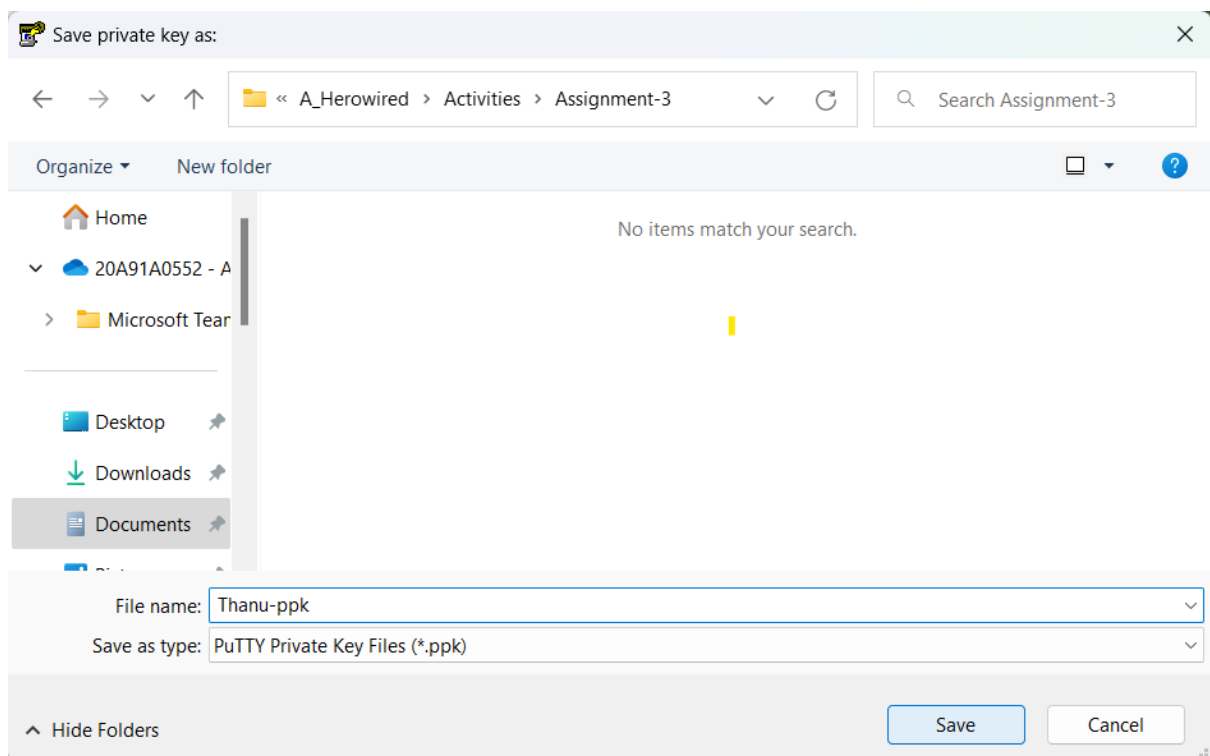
Save private key as:

« A_Herowired › Activities › Assignment-3

Search Assignment-3

Organize ▾ New folder

Home

20A91A0552 - A

Microsoft Tean

Desktop

Downloads

Documents

No items match your search.

File name: Thanu-ppk

Save as type: PuTTY Private Key Files (*.ppk)

Hide Folders

Save

Cancel